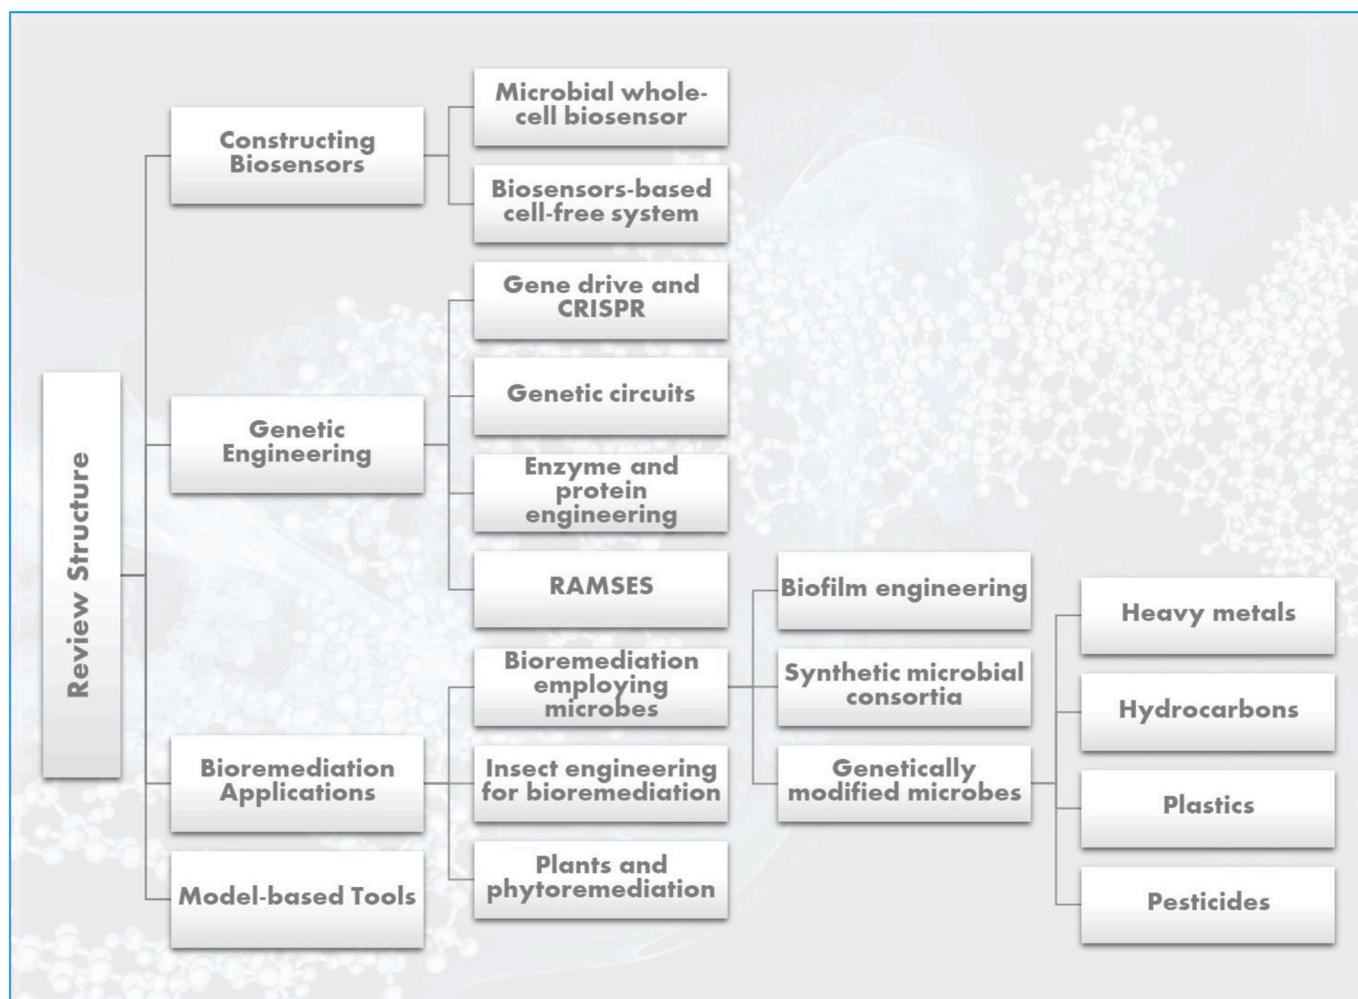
Review Structure

Constructing Biosensors

Microbial whole-cell biosensor

Biosensors-based cell-free system

Genetic Engineering

Gene drive and CRISPR

Genetic circuits

Enzyme and protein engineering

RAMSES

Bioremediation Applications

Bioremediation employing microbes

Insect engineering for bioremediation

Plants and phytoremediation

Biofilm engineering

Synthetic microbial consortia

Genetically modified microbes

Heavy metals

Hydrocarbons

Plastics

Pesticides

Model-based Tools